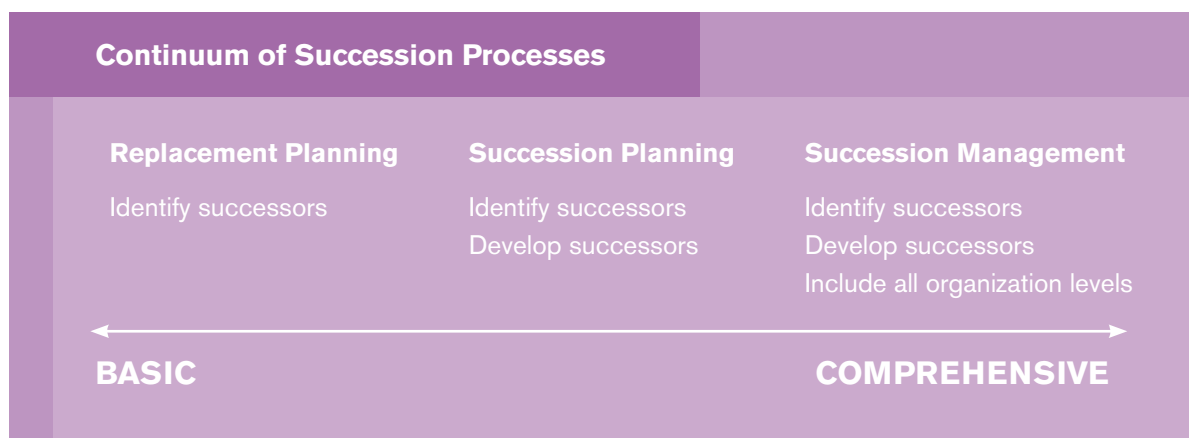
Continuum of Succession Processes

Replacement Planning

Identify successors

Succession Planning

Identify successors
Develop successors

Succession Management

Identify successors
Develop successors
Include all organization levels

BASIC

COMPREHENSIVE